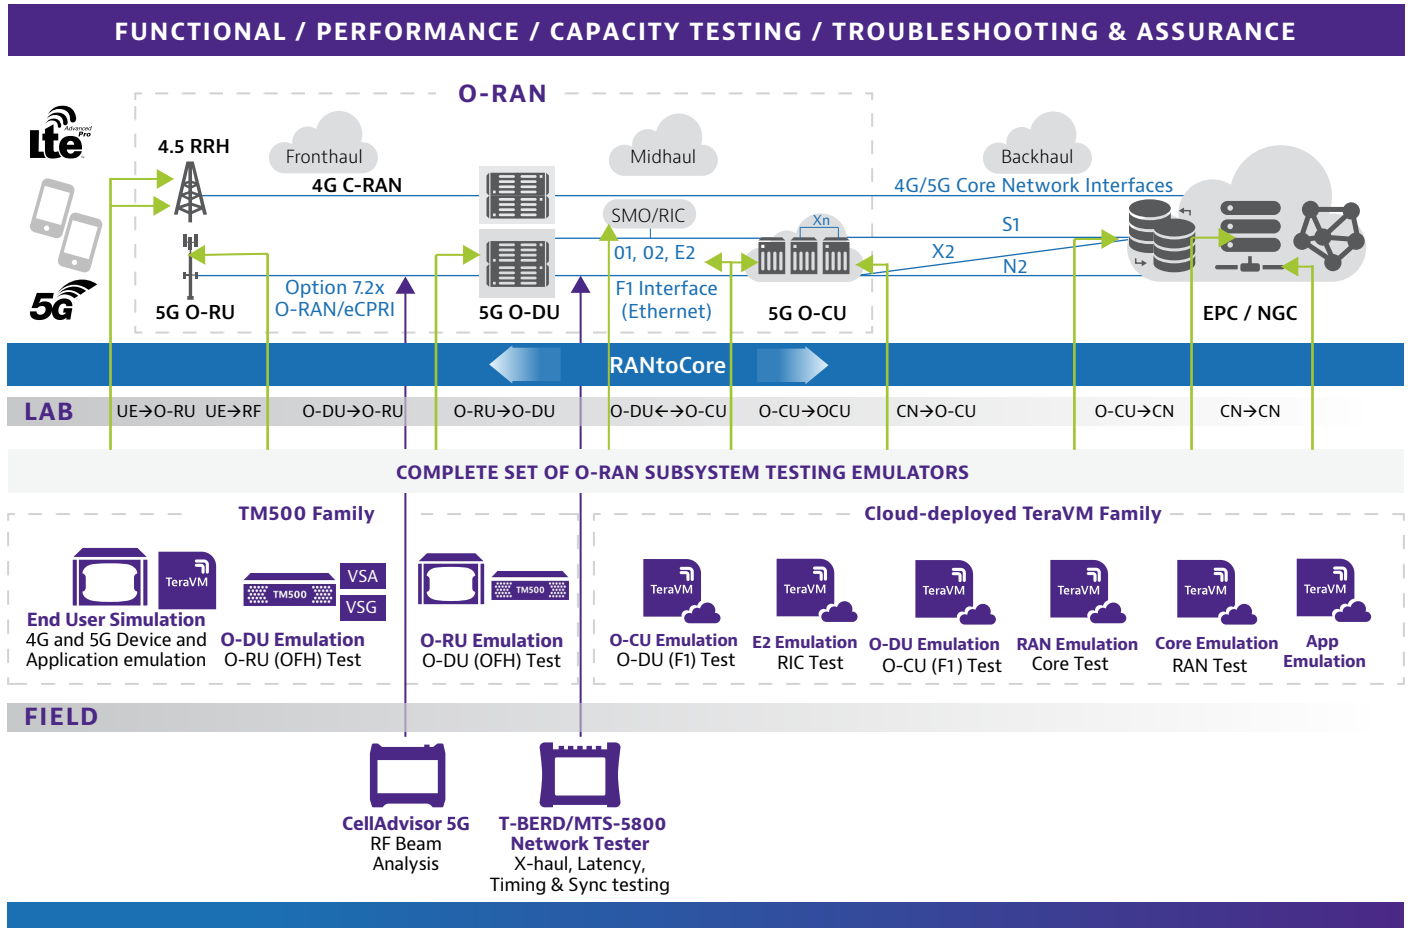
FUNCTIONAL / PERFORMANCE / CAPACITY TESTING / TROUBLESHOOTING & ASSURANCE

O-RAN

Lte Advanced Pro

5G

4.5 RRH

Fronthaul

4G C-RAN

Midhaul

Backhaul

4G/5G Core Network Interfaces

SMO/RIC

Xn

S1

01, 02, E2

X2

N2

5G O-RU

Option 7.2x O-RAN/eCPRI

5G O-DU

F1 Interface (Ethernet)

5G O-CU

EPC / NGC

RANtoCore

LAB UE→O-RU UE→RF O-DU→O-RU O-RU→O-DU O-DU←→O-CU O-CU→OCU CN→O-CU O-CU→CN CN→CN

COMPLETE SET OF O-RAN SUBSYSTEM TESTING EMULATORS

TM500 Family

TeraVM

TM500

VSA

VSG

End User Simulation
4G and 5G Device and Application emulation

O-DU Emulation
O-RU (OFH) Test

TM500

O-RU Emulation
O-DU (OFH) Test

Cloud-deployed TeraVM Family

TeraVM

O-CU Emulation
O-DU (F1) Test

TeraVM

E2 Emulation
RIC Test

TeraVM

O-DU Emulation
O-CU (F1) Test

TeraVM

RAN Emulation
Core Test

TeraVM

Core Emulation
RAN Test

TeraVM

App Emulation

FIELD

CellAdvisor 5G
RF Beam Analysis

T-BERD/MTS-5800 Network Tester
X-haul, Latency, Timing & Sync testing